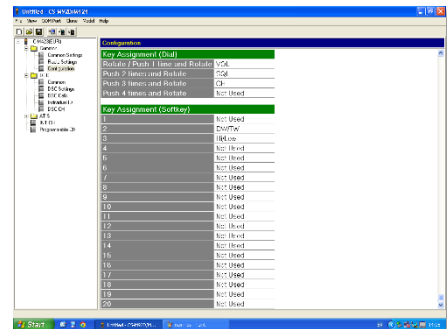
Untitled - CS-M9200H121

File View COMPort Clone Model Help

CS-M9200H
Common
Common Settings
Radio Settings
Configuration
DSC
Common
DSC Settings
DSC Calls
Individual ID
DSC CH
AIS
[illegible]
Programmable ID

Configuration

Key Assignment (Dial)

| | |
|---|---|
| Rotate / Push 1 time and Rotate | VOL |
| Push 2 times and Rotate | SQL |
| Push 3 times and Rotate | CH |
| Push 4 times and Rotate | Not Used |

Key Assignment (Softkey)

| | |
|---|---|
| 1 | Not Used |
| 2 | DW/TW |
| 3 | Hi/Low |
| 4 | Not Used |
| 5 | Not Used |
| 6 | Not Used |
| 7 | Not Used |
| 8 | Not Used |
| 9 | Not Used |
| 10 | Not Used |
| 11 | Not Used |
| 12 | Not Used |
| 13 | Not Used |
| 14 | Not Used |
| 15 | Not Used |
| 16 | Not Used |
| 17 | Not Used |
| 18 | Not Used |
| 19 | Not Used |
| 20 | Not Used |

Start
Untitled - CS-M9200H...
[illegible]
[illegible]